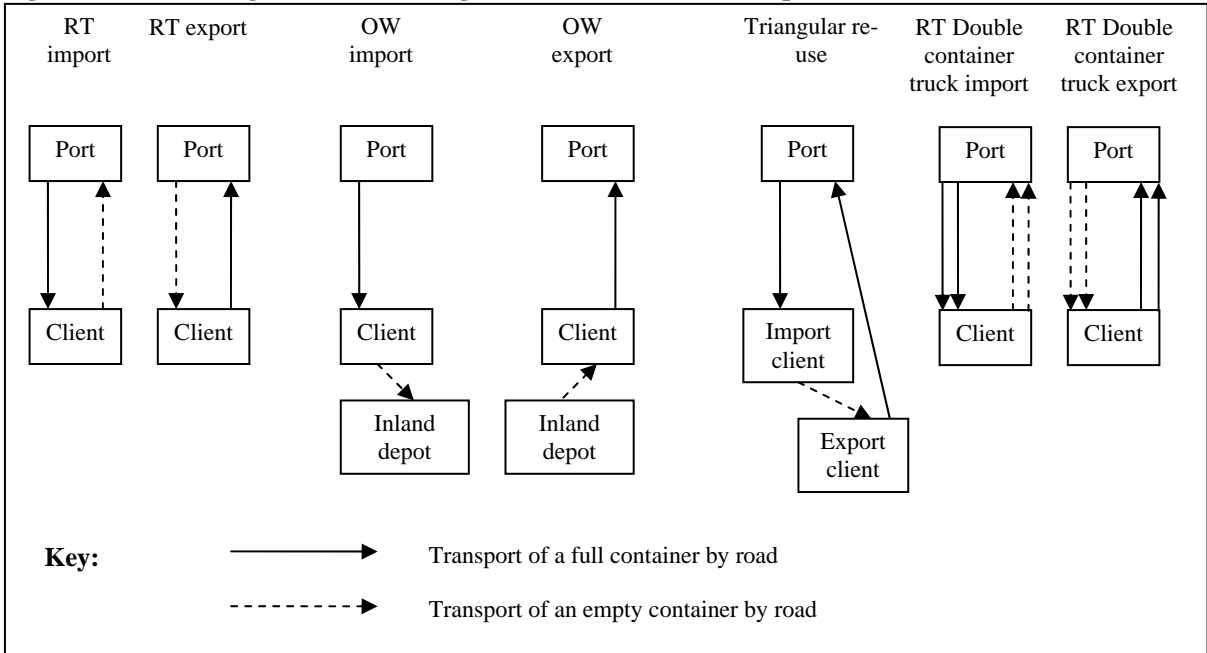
RT import

RT export

OW import

OW export

Triangular reuse

RT Double container truck import

RT Double container truck export

Port

Port

Port

Port

Port

Port

Port

Client

Client

Client

Client

Import client

Client

Client

Inland depot

Inland depot

Export client

Key:

Transport of a full container by road

Transport of an empty container by road